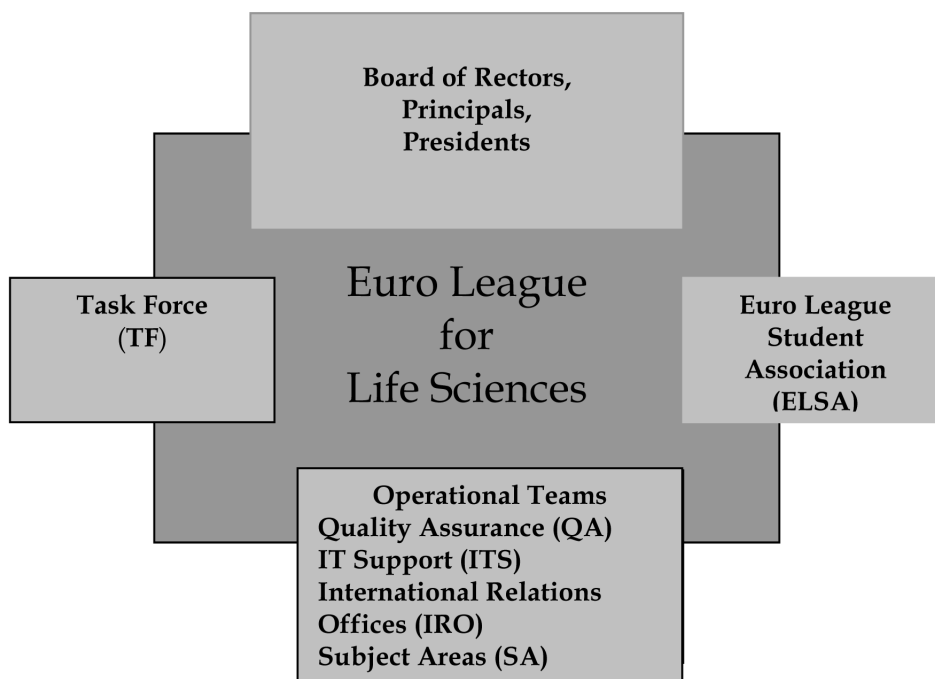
Board of Rectors, Principals, Presidents

Task Force (TF)

Euro League for Life Sciences

Euro League Student Association (ELSA)

Operational Teams
Quality Assurance (QA)
IT Support (ITS)
International Relations Offices (IRO)
Subject Areas (SA)